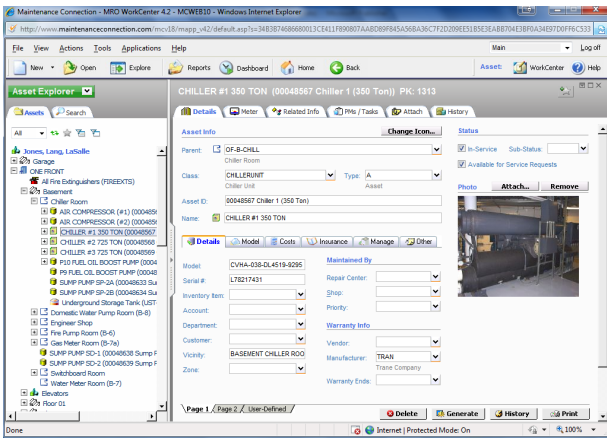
Maintenance Connection - MRO WorkCenter 4.2 - MCWEB10 - Windows Internet Explorer

http://www.maintenanceconnection.com/mcv18/mapp_v42/default.asp?s=34B3874686680013CE411F89B807AA8DB9F845A56BA36C7F2D209EE51B5E3EABB704E3BF0A34E97D0FF6C533

File View Actions Tools Applications Help

Main

Log off

New Open Explore Reports Dashboard Home Back

Asset: WorkCenter Help

Asset Explorer

Assets Search

All

Jones, Lang, LaSalle
Garage
ONE FRONT
All Fire Extinguishers (FIREEXTS)
Basement
Chiller Room
AIR COMPRESSOR (#1) (0004850
AIR COMPRESSOR (#2) (0004850
CHILLER #1 350 TON (00048567
CHILLER #2 725 TON (00048568
CHILLER #3 725 TON (00048569
P10 FUEL OIL BOOST PUMP (0004
P9 FUEL OIL BOOST PUMP (00048
SUMP PUMP SP-2A (00048633 Su
SUMP PUMP SP-2B (00048634 Su
Underground Storage Tank (UST-
Domestic Water Pump Room (B-8)
Engineer Shop
Fire Pump Room (B-6)
Gas Meter Room (B-7a)
SUMP PUMP SD-1 (00048638 Sump P
SUMP PUMP SD-2 (00048639 Sump P
Switchboard Room
Water Meter Room (B-7)
Elevators
Floor 01

CHILLER #1 350 TON (00048567 Chiller 1 (350 Ton)) PK: 1313

Details Meter Related Info PMs / Tasks Attach History

Asset Info

Change Icon...

Parent: OF-B-CHILL
Chiller Room

Class: CHILLERUNIT
Chiller Unit

Type: A
Asset

Asset ID: 00048567 Chiller 1 (350 Ton)

Name: CHILLER #1 350 TON

Details Model Costs Insurance Manage Other

Model: CVHA-038-DL4519-9295
Serial #: L78217431
Inventory Item:
Account:
Department:
Customer:
Vicinity: BASEMENT CHILLER ROO
Zone:

Maintained By
Repair Center:
Shop:
Priority:

Warranty Info
Vendor:
Manufacturer: TRAN
Trane Company
Warranty Ends:

Status
In-Service Sub-Status:
Available for Service Requests

Photo Attach... Remove

Page 1 Page 2 User-Defined

Delete Generate History Print

Done Internet | Protected Mode: On 100%